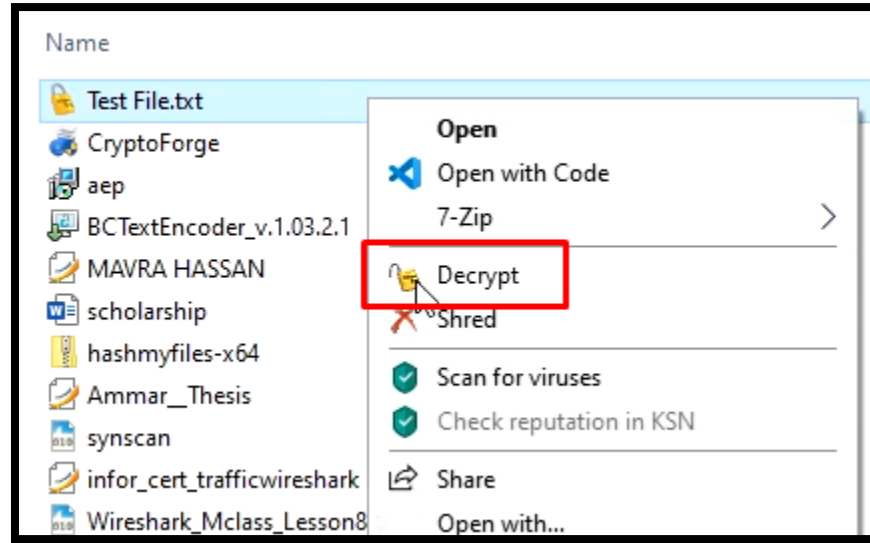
Name

Test File.txt
CryptoForge
aep
BCTextEncoder_v.1.03.2.1
MAVRA HASSAN
scholarship
hashmyfiles-x64
Ammar__Thesis
synscan
infor_cert_trafficwireshark
Wireshark_Mclass_Lesson8

Open
Open with Code
7-Zip
Decrypt
Shred
Scan for viruses
Check reputation in KSN
Share
Open with...